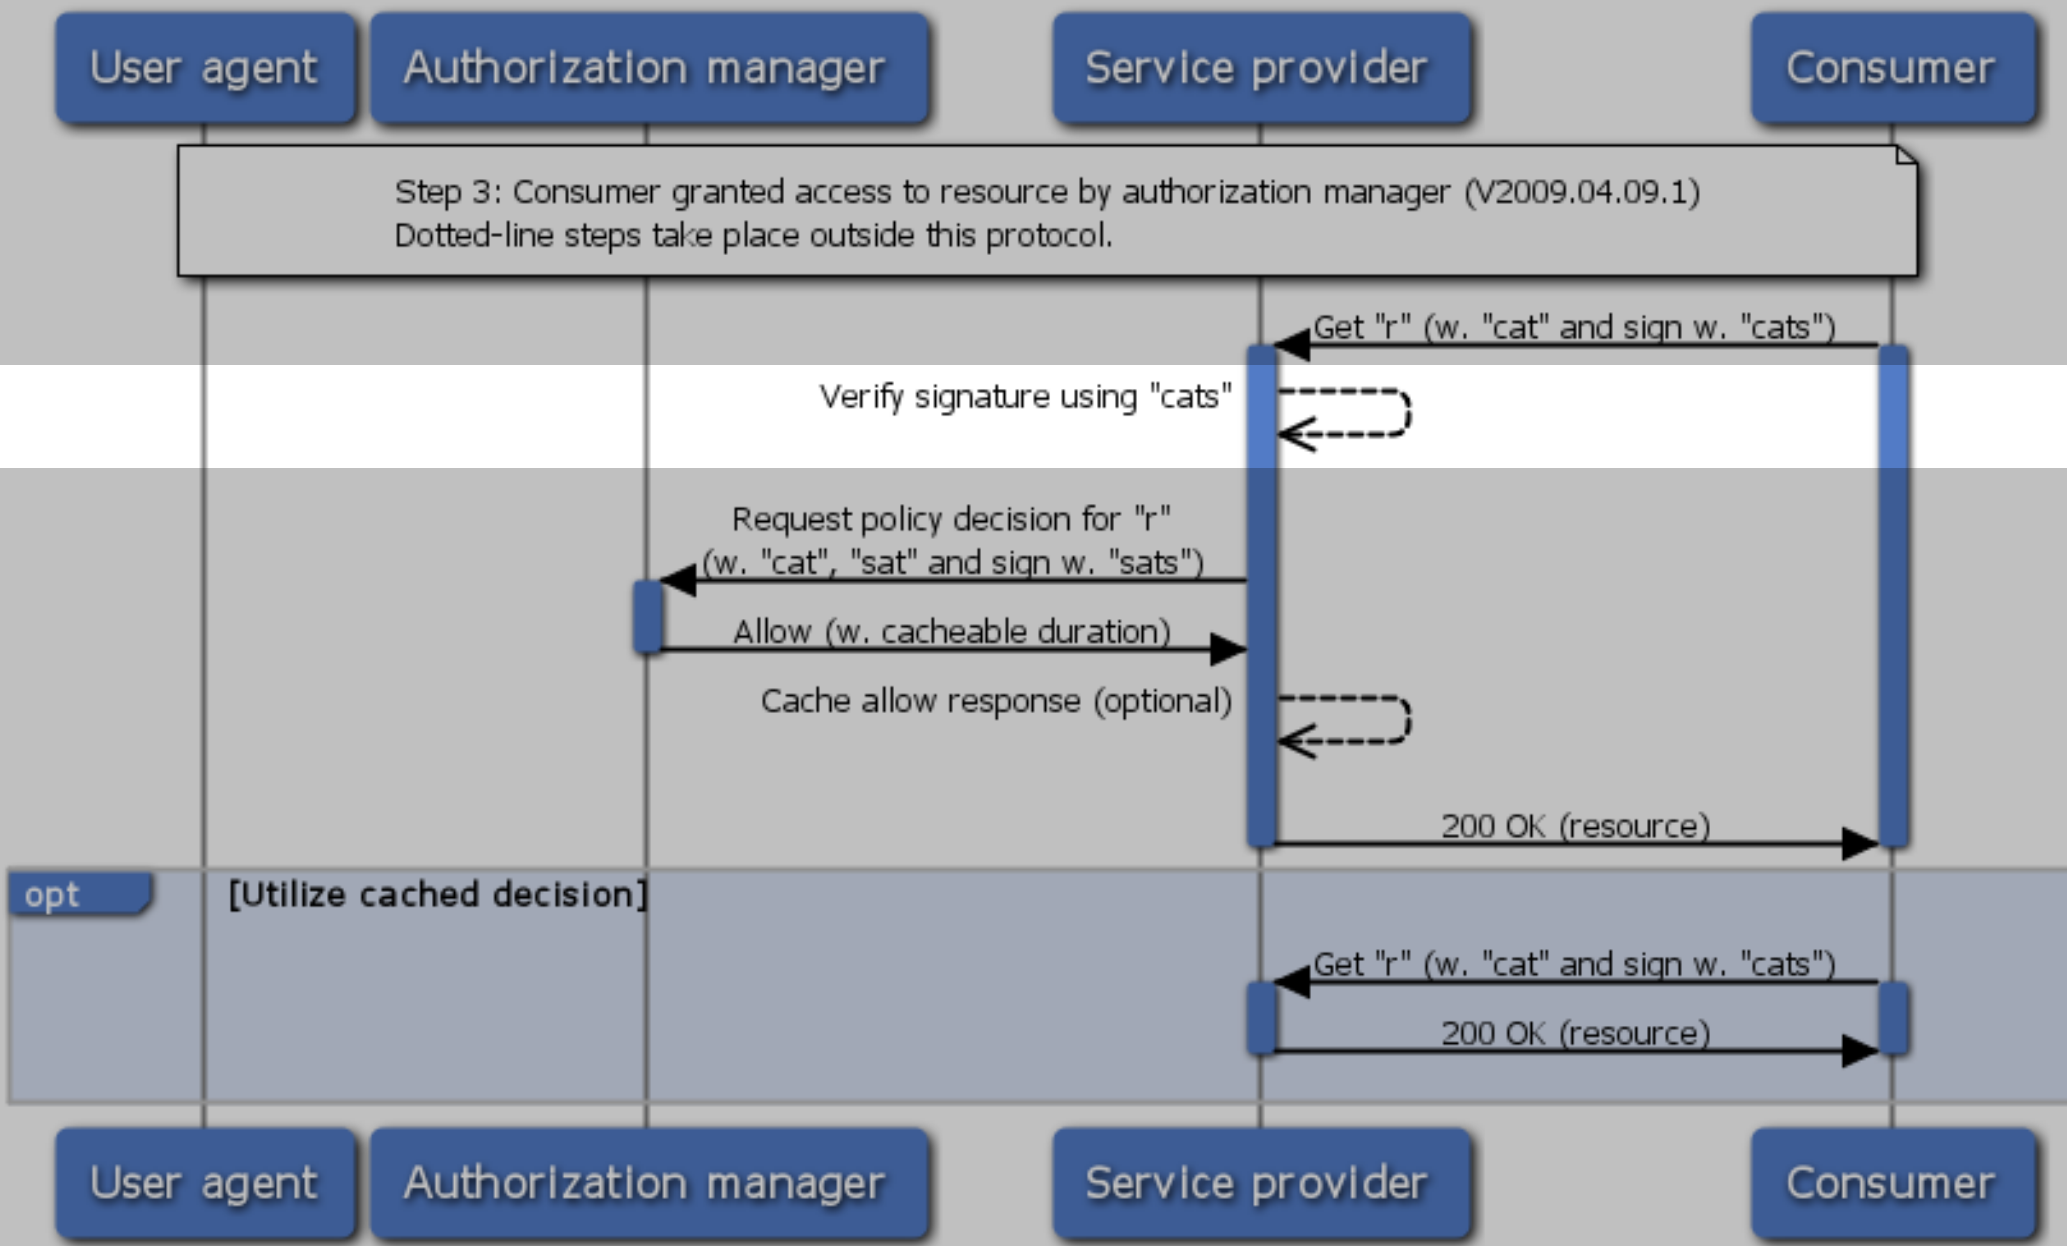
User agent
Authorization manager
Service provider
Consumer

Step 3: Consumer granted access to resource by authorization manager (V2009.04.09.1)
Dotted-line steps take place outside this protocol.

Get "r" (w. "cat" and sign w. "cats")

Verify signature using "cats"

Request policy decision for "r" (w. "cat", "sat" and sign w. "sats")

Allow (w. cacheable duration)

Cache allow response (optional)

200 OK (resource)

opt [Utilize cached decision]

Get "r" (w. "cat" and sign w. "cats")

200 OK (resource)

User agent
Authorization manager
Service provider
Consumer